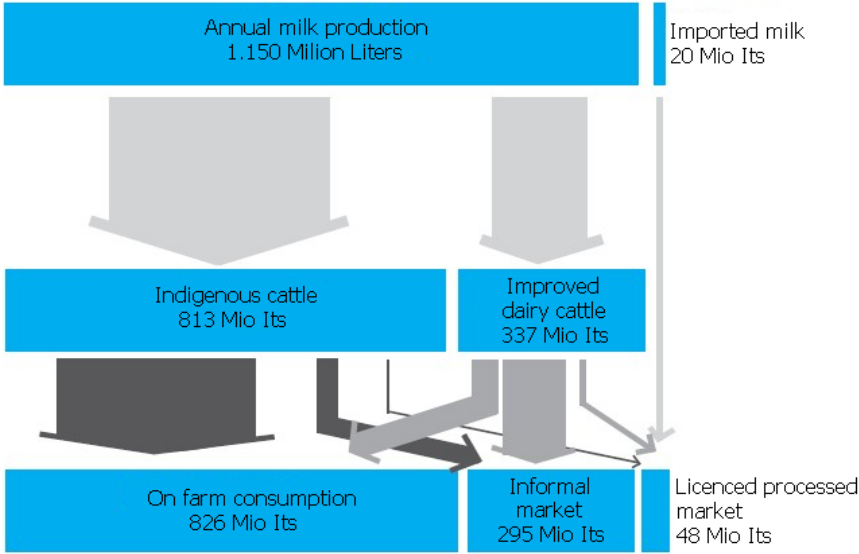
Annual milk production
1.150 Milion Liters

Imported milk
20 Mio lts

Indigenous cattle
813 Mio lts

Improved dairy cattle
337 Mio lts

On farm consumption
826 Mio lts

Informal market
295 Mio lts

Licenced processed market
48 Mio lts